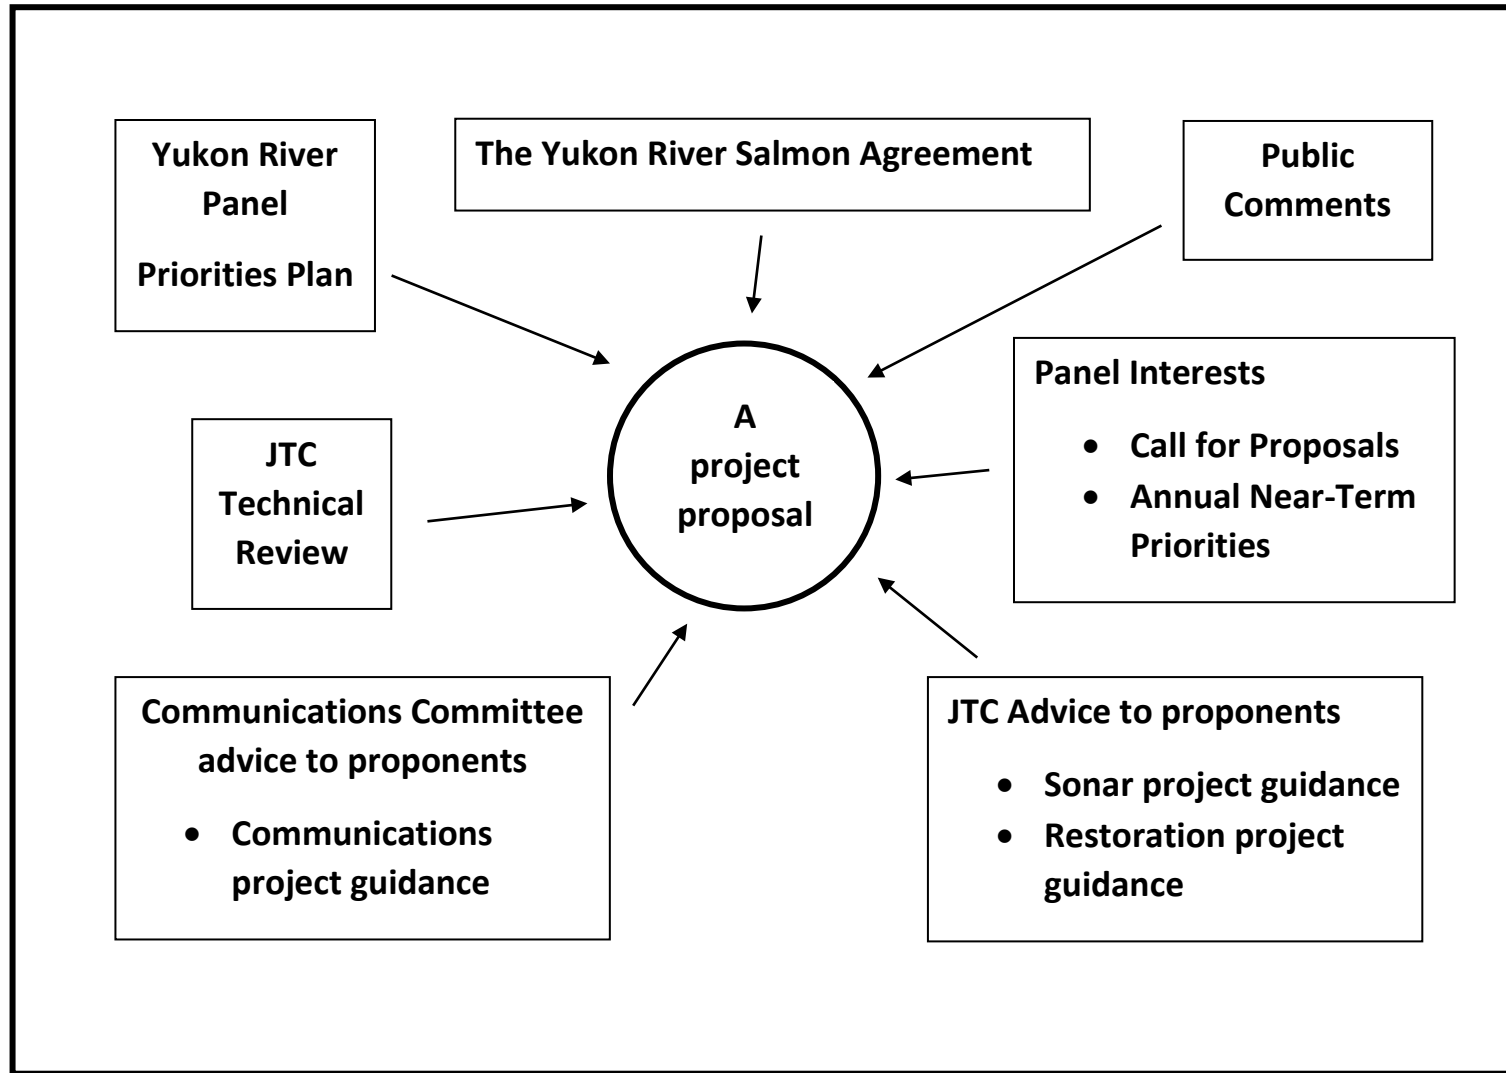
Yukon River Panel

Priorities Plan

The Yukon River Salmon Agreement

Public Comments

A project proposal

Panel Interests

- Call for Proposals
- Annual Near-Term Priorities

JTC Technical Review

Communications Committee advice to proponents

- Communications project guidance

JTC Advice to proponents

- Sonar project guidance
- Restoration project guidance